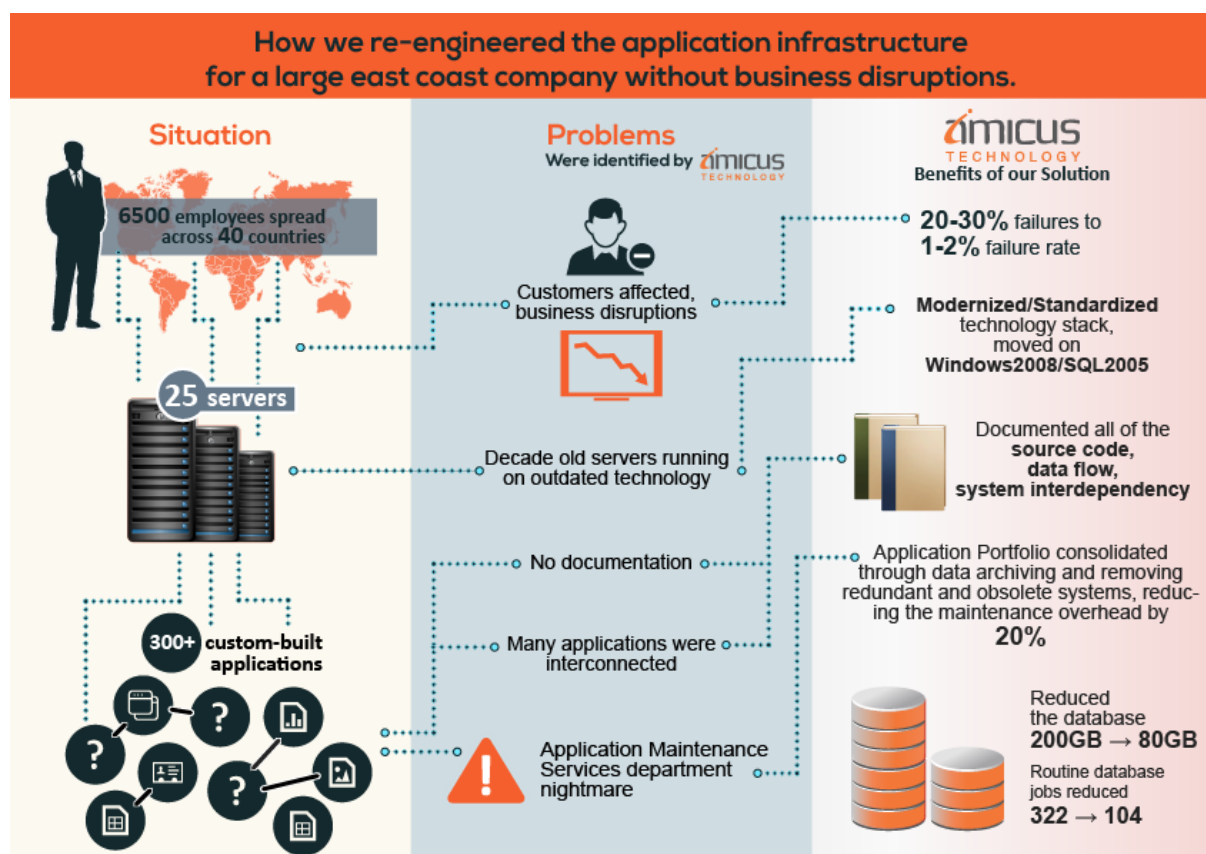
How we re-engineered the application infrastructure for a large east coast company without business disruptions.

Situation

6500 employees spread across 40 countries

25 servers

300+ custom-built applications

?

?

?

Problems
Were identified by amicus TECHNOLOGY

Customers affected, business disruptions

Decade old servers running on outdated technology

No documentation

Many applications were interconnected

Application Maintenance Services department nightmare

amicus TECHNOLOGY
Benefits of our Solution

20-30% failures to 1-2% failure rate

Modernized/Standardized technology stack, moved on Windows2008/SQL2005

Documented all of the source code, data flow, system interdependency

Application Portfolio consolidated through data archiving and removing redundant and obsolete systems, reducing the maintenance overhead by 20%

Reduced the database 200GB → 80GB

Routine database jobs reduced 322 → 104